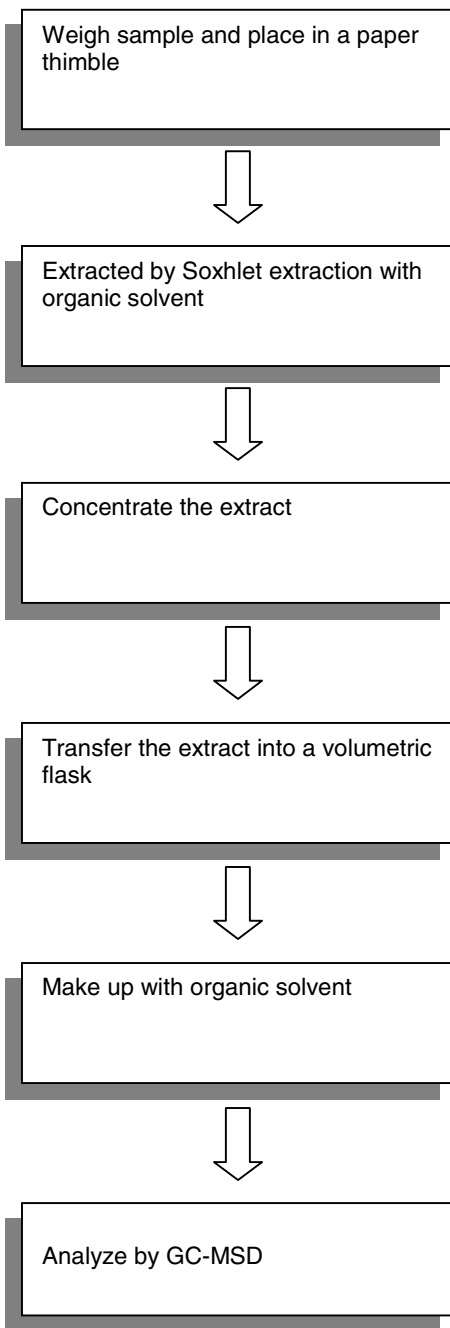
Weigh sample and place in a paper thimble

Extracted by Soxhlet extraction with organic solvent

Concentrate the extract

Transfer the extract into a volumetric flask

Make up with organic solvent

Analyze by GC-MSD